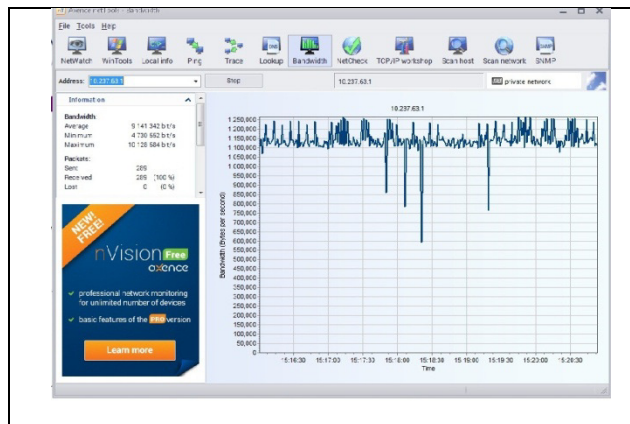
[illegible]

File Tools Help

NetWatch WinTools Local info Ping Trace Lookup Bandwidth NetCheck TCP/IP workshop Scan host Scan network SNMP

Address: 10.237.63.1 Stop 10.237.63.1 private network

Information

Bandwidth
Average 9 141 342 b/s
Minimum 4 730 552 b/s
Maximum 10 128 584 b/s

Packets
Sent 269
Received 269 (100 %)
Lost 0 (0 %)

NEW! FREE!

nVision Free
axence

professional network monitoring for unlimited number of devices

basic features of the PRO version

Learn more

10.237.63.1

Bandwidth (bytes per second)

1 250,000
1 200,000
1 150,000
1 100,000
1 050,000
1 000,000
950,000
900,000
850,000
800,000
750,000
700,000
650,000
600,000
550,000
500,000
450,000
400,000
350,000
300,000
250,000
200,000
150,000
100,000
50,000
0

15:16:30 15:17:00 15:17:30 15:18:00 15:18:30 15:19:00 15:19:30 15:20:00 15:20:30

Time